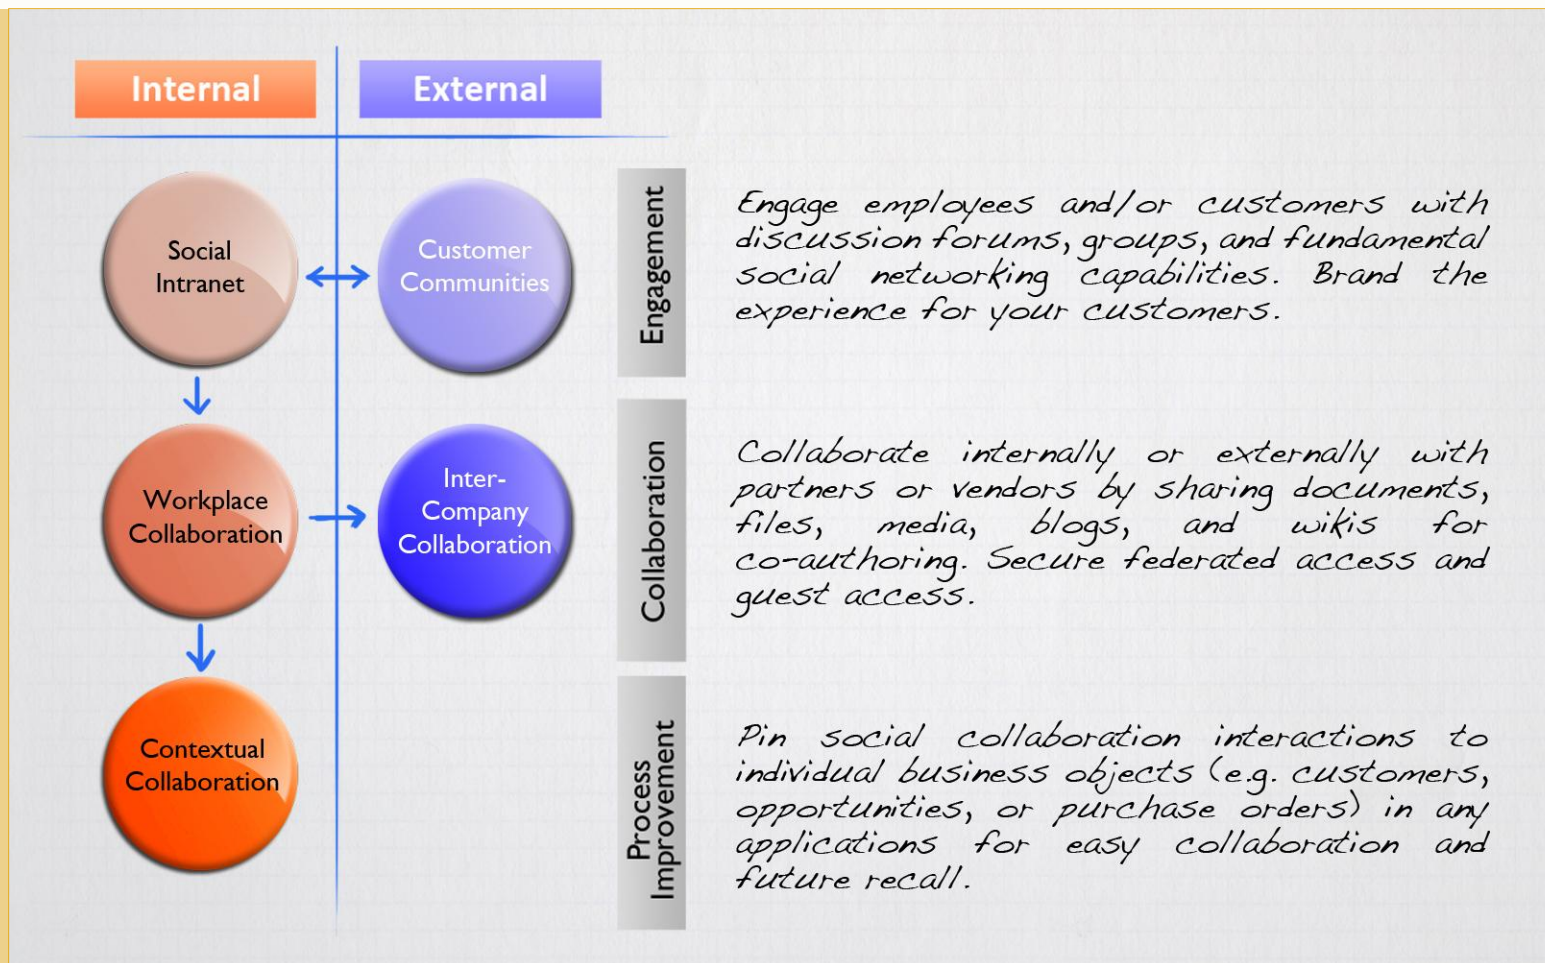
Internal

External

Social Intranet

Customer Communities

Workplace Collaboration

Inter-Company Collaboration

Contextual Collaboration

Engagement

Engage employees and/or customers with discussion forums, groups, and fundamental social networking capabilities. Brand the experience for your customers.

Collaboration

Collaborate internally or externally with partners or vendors by sharing documents, files, media, blogs, and wikis for co-authoring. Secure federated access and guest access.

Process Improvement

Pin social collaboration interactions to individual business objects (e.g. customers, opportunities, or purchase orders) in any applications for easy collaboration and future recall.